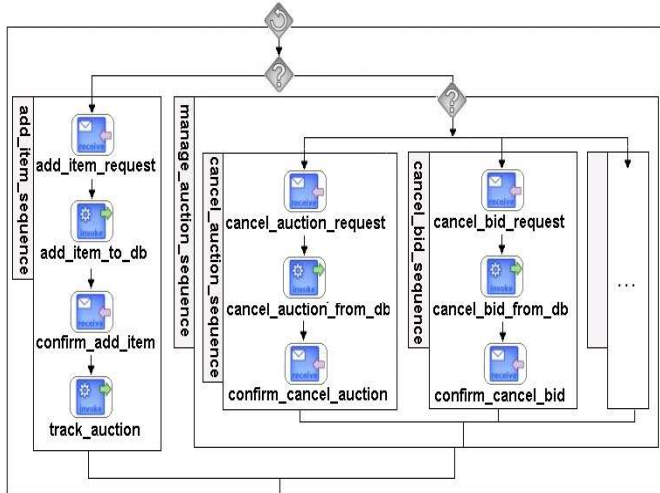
add_item_sequence

receive
add_item_request

invoke
add_item_to_db

receive
confirm_add_item

invoke
track_auction

manage_auction_sequence

cancel_auction_sequence

receive
cancel_auction_request

invoke
cancel_auction_from_db

receive
confirm_cancel_auction

cancel_bid_sequence

receive
cancel_bid_request

invoke
cancel_bid_from_db

receive
confirm_cancel_bid

...